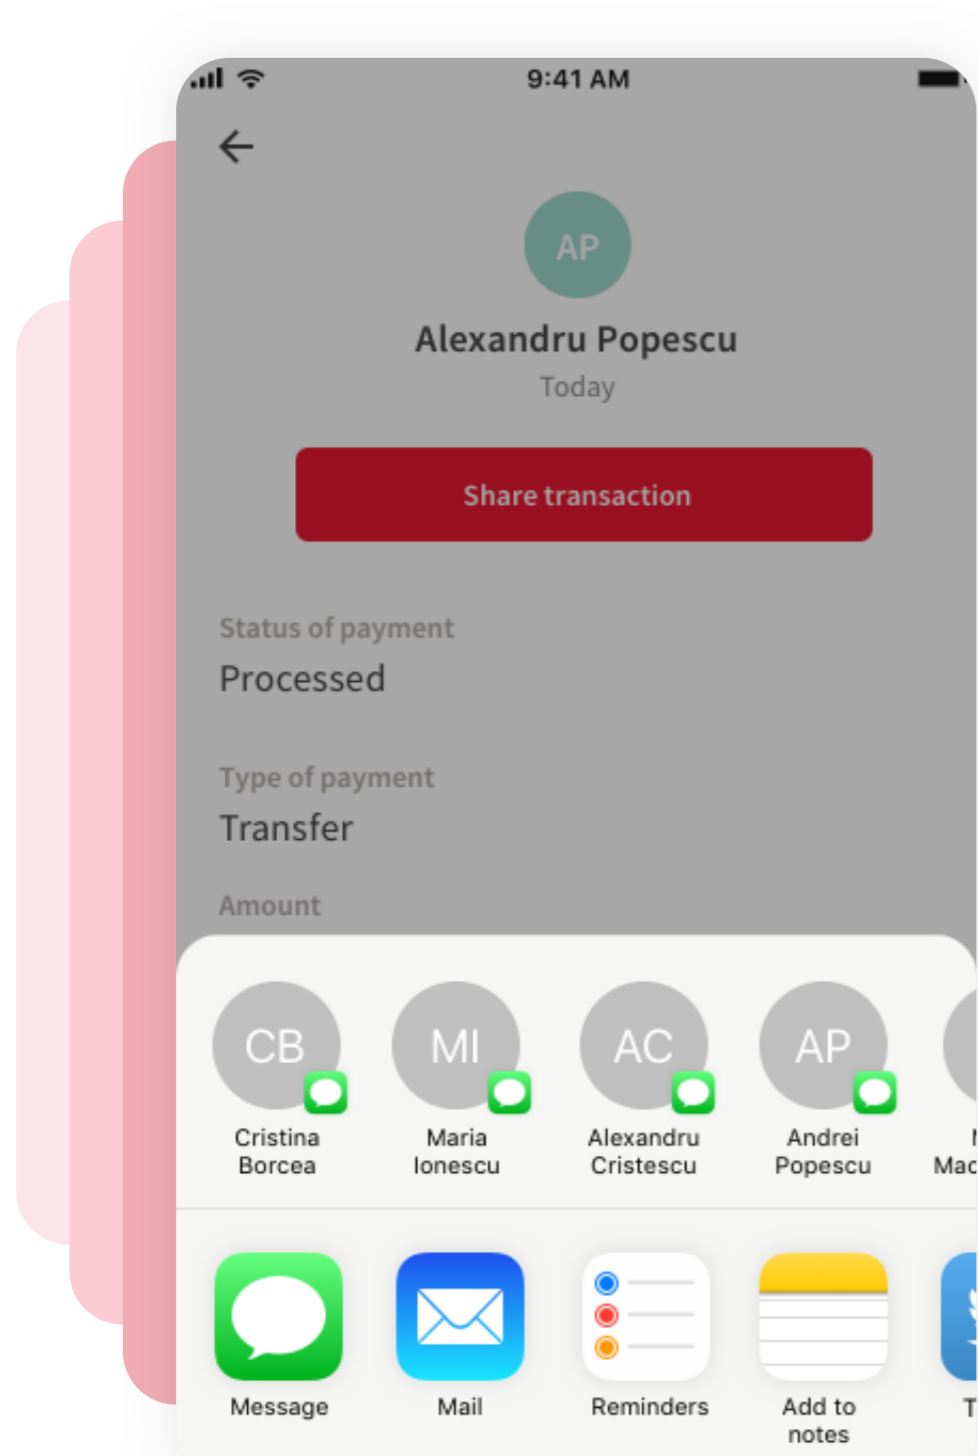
9:41 AM

AP

Alexandru Popescu

Today

Share transaction

Status of payment

Processed

Type of payment

Transfer

Amount

CB
Cristina Borcea

MI
Maria Ionescu

AC
Alexandru Cristescu

AP
Andrei Popescu

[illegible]
Mac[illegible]

Message

Mail

Reminders

Add to notes

T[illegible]